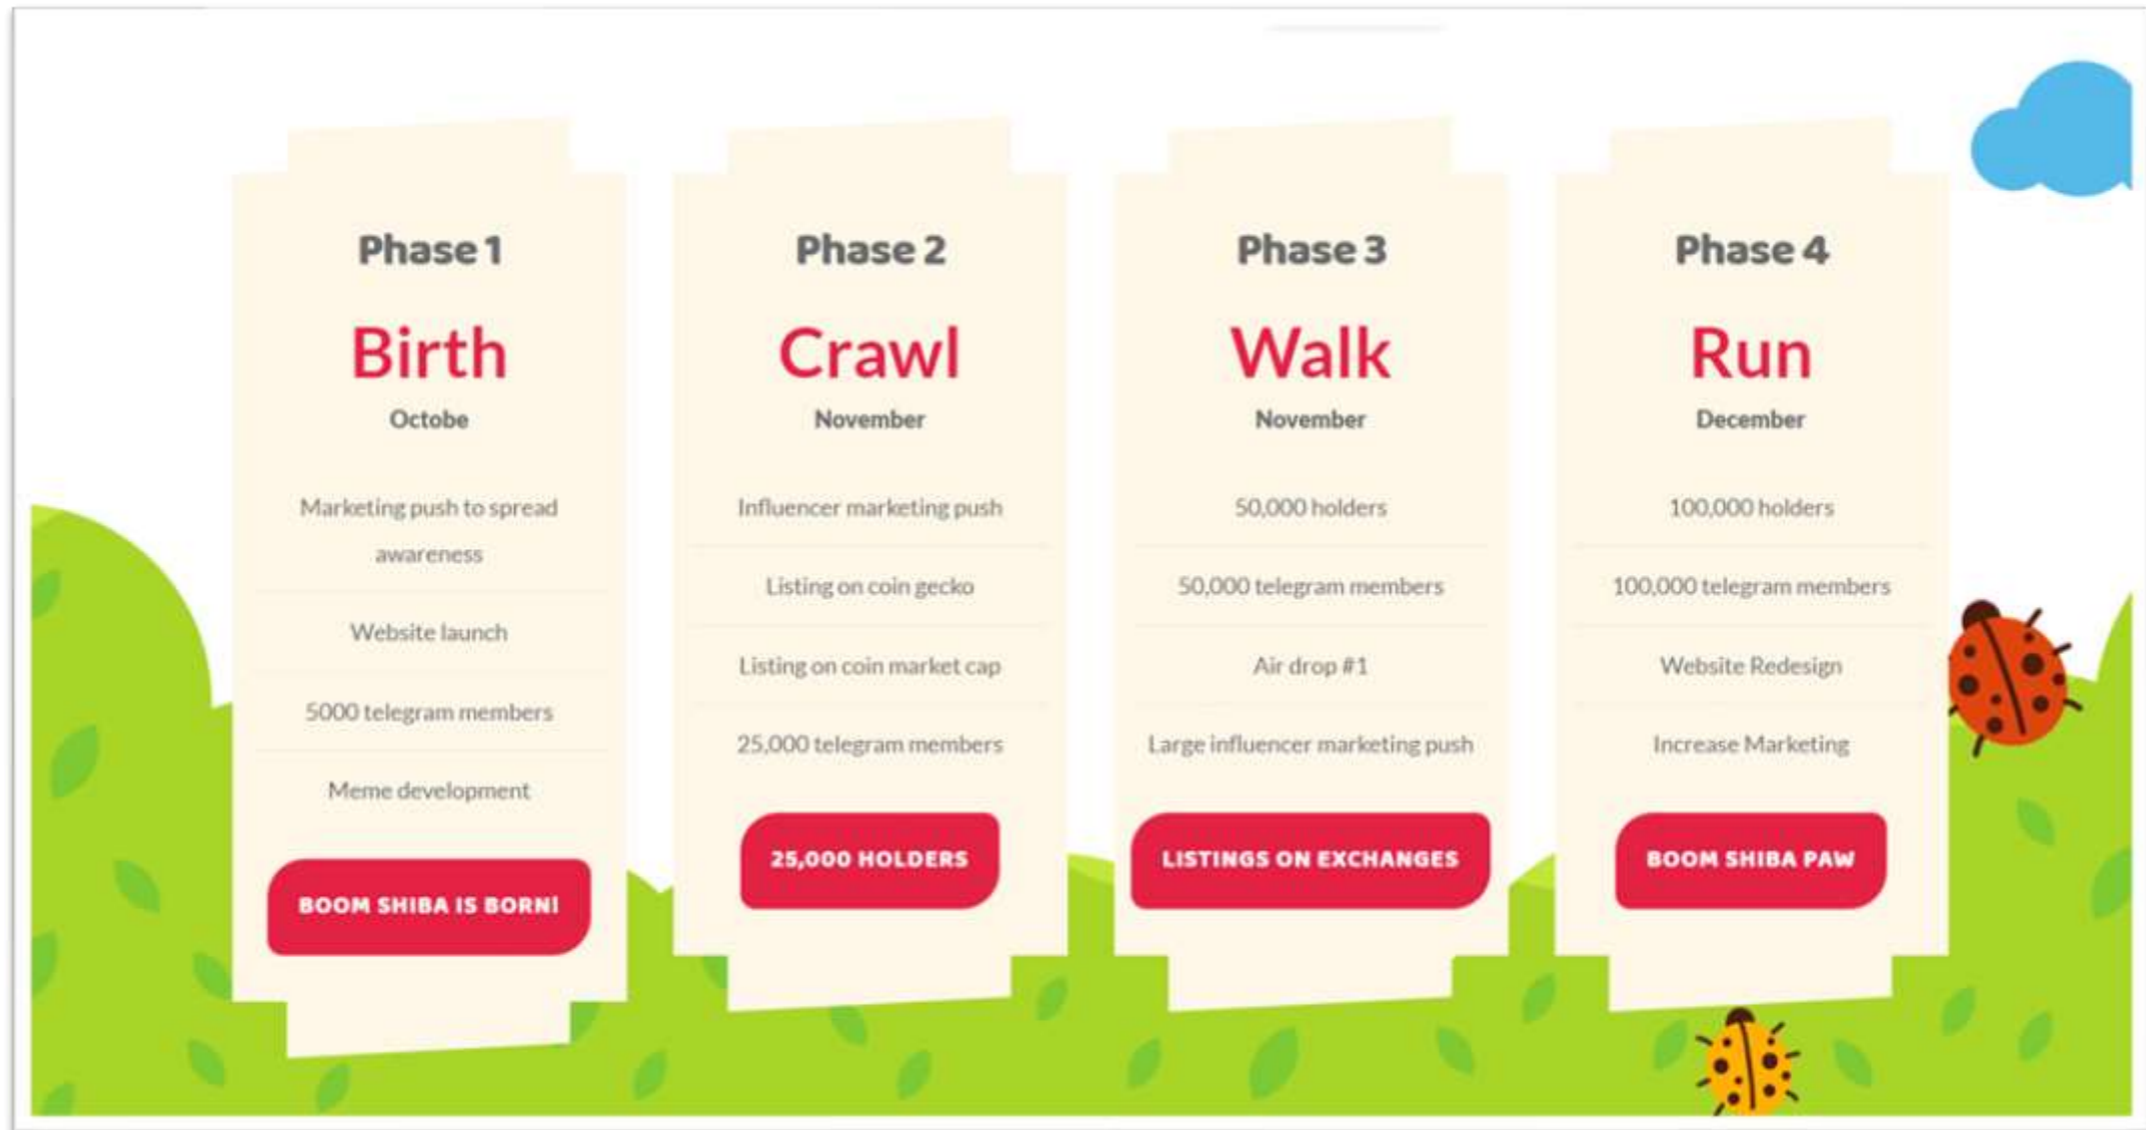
Phase 1

Birth

Octobe

Marketing push to spread awareness

Website launch

5000 telegram members

Meme development

BOOM SHIBA IS BORN!

Phase 2

Crawl

November

Influencer marketing push

Listing on coin gecko

Listing on coin market cap

25,000 telegram members

25,000 HOLDERS

Phase 3

Walk

November

50,000 holders

50,000 telegram members

Air drop #1

Large influencer marketing push

LISTINGS ON EXCHANGES

Phase 4

Run

December

100,000 holders

100,000 telegram members

Website Redesign

Increase Marketing

BOOM SHIBA PAW